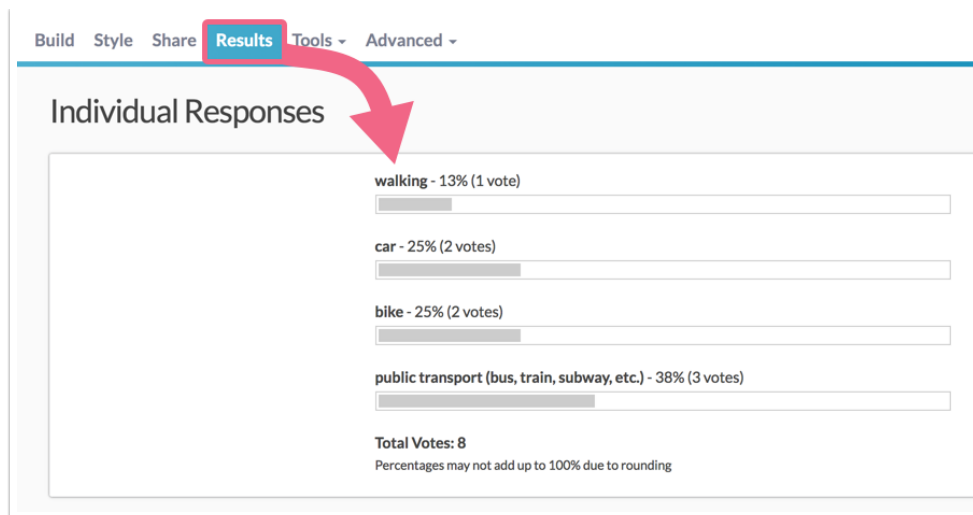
Build Style Share Results Tools ▾ Advanced ▾

Individual Responses

walking - 13% (1 vote)

car - 25% (2 votes)

bike - 25% (2 votes)

public transport (bus, train, subway, etc.) - 38% (3 votes)

Total Votes: 8
Percentages may not add up to 100% due to rounding